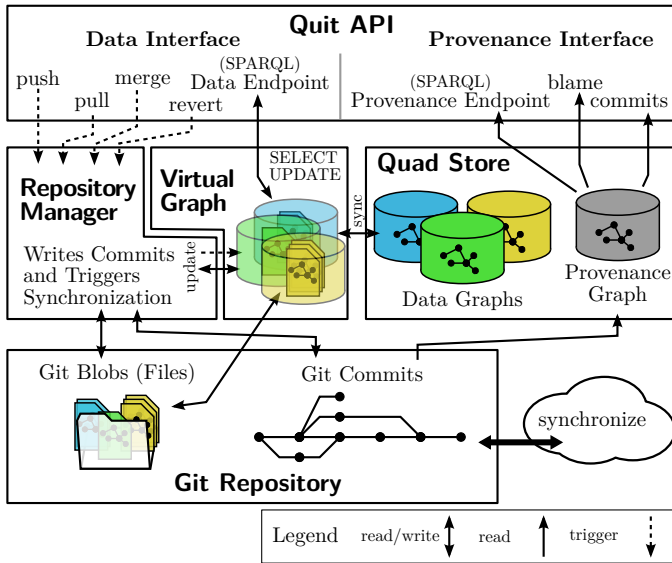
Quit API

Data Interface

push
pull
merge
revert
(SPARQL)
Data Endpoint

Provenance Interface

(SPARQL)
Provenance Endpoint
blame
commits

Repository Manager

Writes Commits and Triggers Synchronization

update

Virtual Graph

SELECT
UPDATE

sync

Quad Store

Data Graphs

Provenance Graph

Git Blobs (Files)

Git Commits

synchronize

Git Repository

Legend read/write read trigger